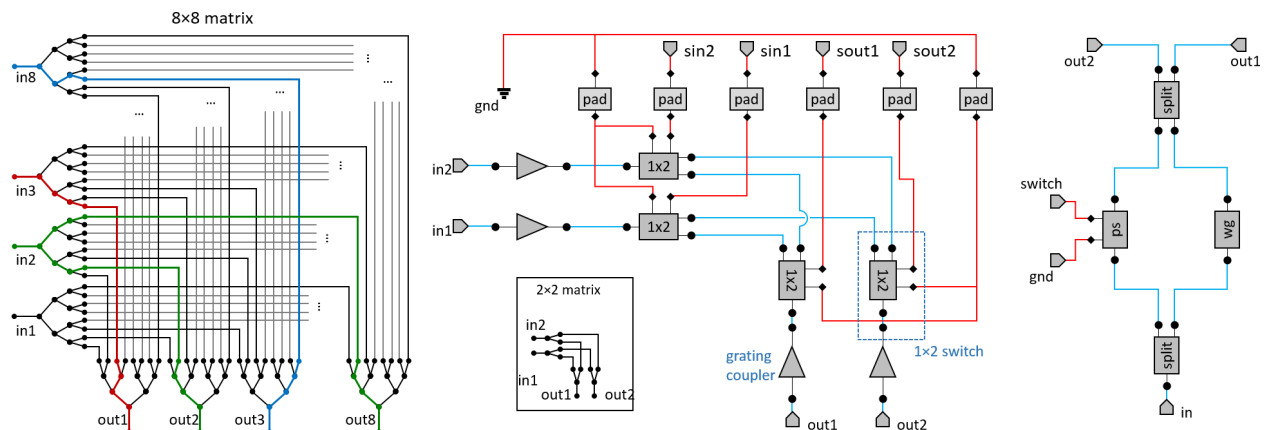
8×8 matrix

in8

in3

in2

in1

out1 out2 out3 out8

sin2 sin1 sout1 sout2

gnd

pad pad pad pad pad pad

in2

1x2

in1

1x2

1x2

1x2

2×2 matrix

in2

in1

out1 out2

grating coupler

1×2 switch

out1 out2

out2 out1

split

switch

ps

wg

gnd

split

in